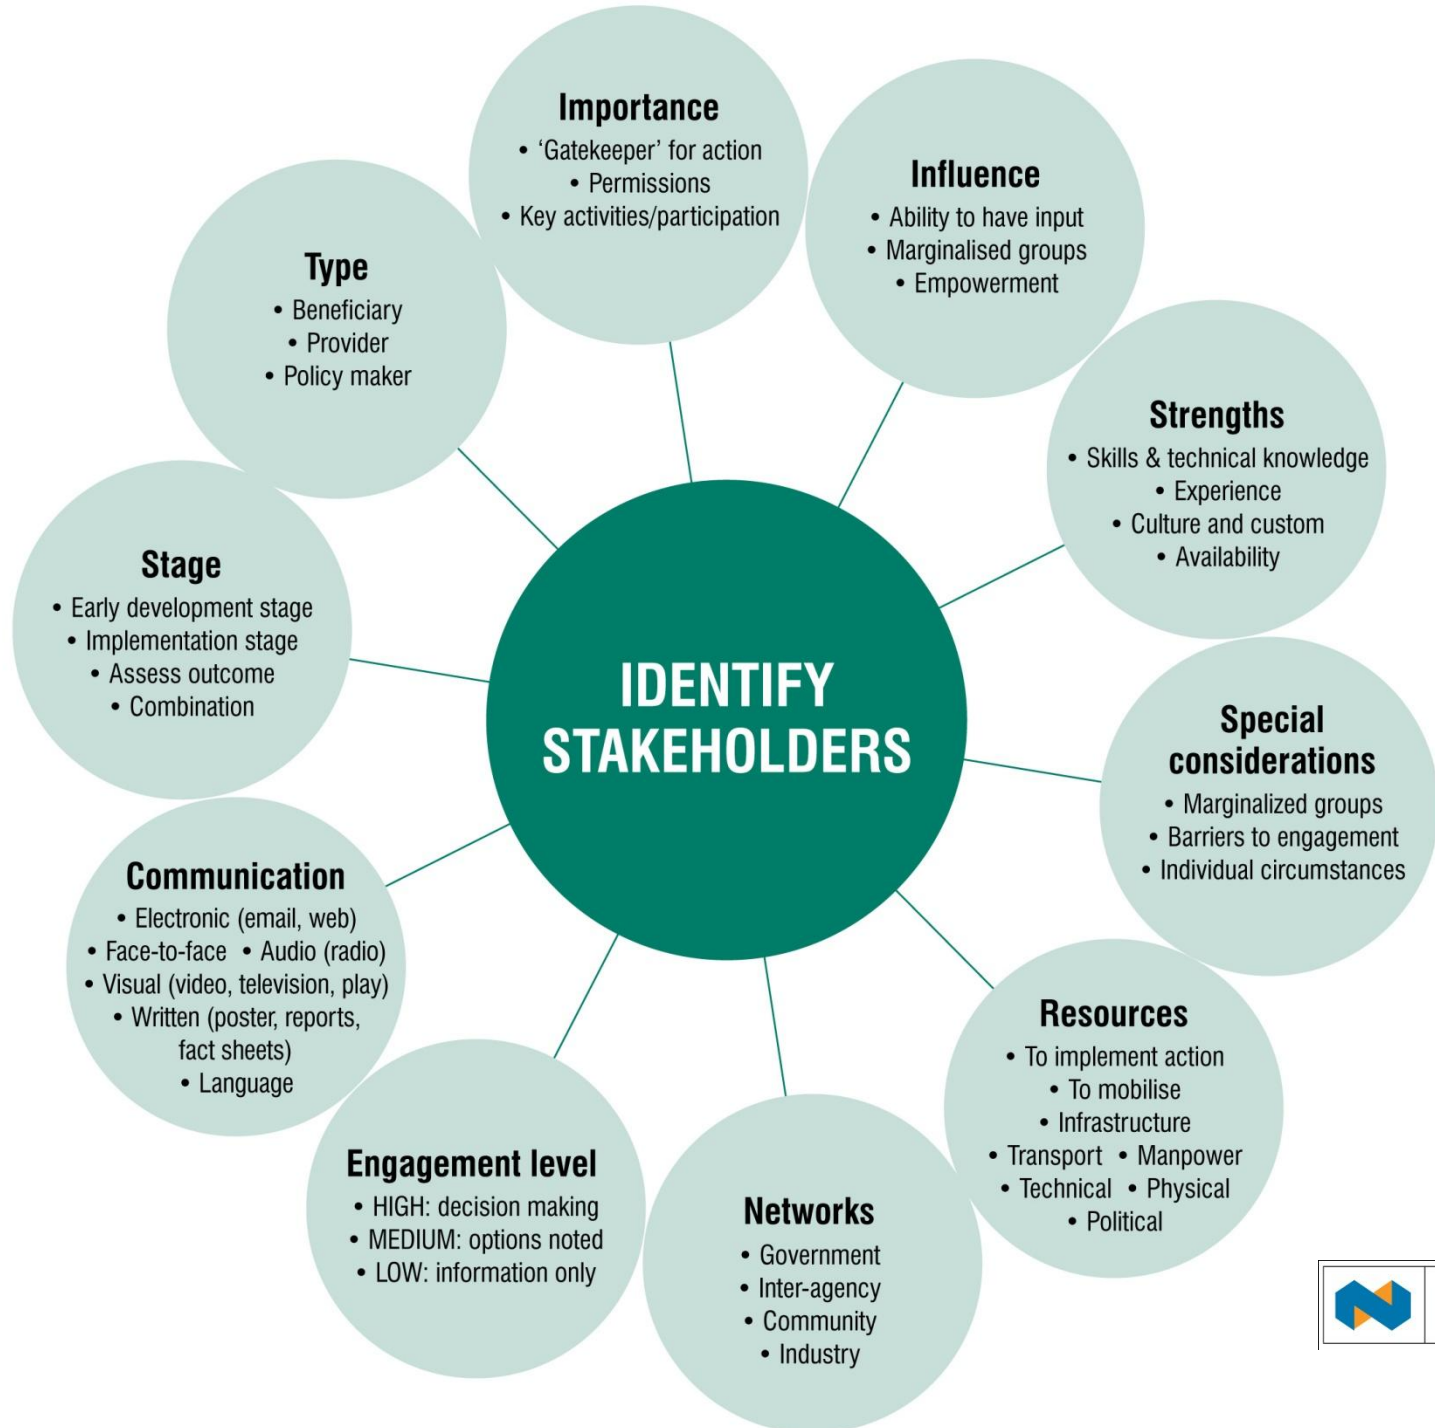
IDENTIFY STAKEHOLDERS

Importance
• 'Gatekeeper' for action
• Permissions
• Key activities/participation

Influence
• Ability to have input
• Marginalised groups
• Empowerment

Strengths
• Skills & technical knowledge
• Experience
• Culture and custom
• Availability

Special considerations
• Marginalized groups
• Barriers to engagement
• Individual circumstances

Resources
• To implement action
• To mobilise
• Infrastructure
• Transport • Manpower
• Technical • Physical
• Political

Networks
• Government
• Inter-agency
• Community
• Industry

Engagement level
• HIGH: decision making
• MEDIUM: options noted
• LOW: information only

Communication
• Electronic (email, web)
• Face-to-face • Audio (radio)
• Visual (video, television, play)
• Written (poster, reports, fact sheets)
• Language

Stage
• Early development stage
• Implementation stage
• Assess outcome
• Combination

Type
• Beneficiary
• Provider
• Policy maker